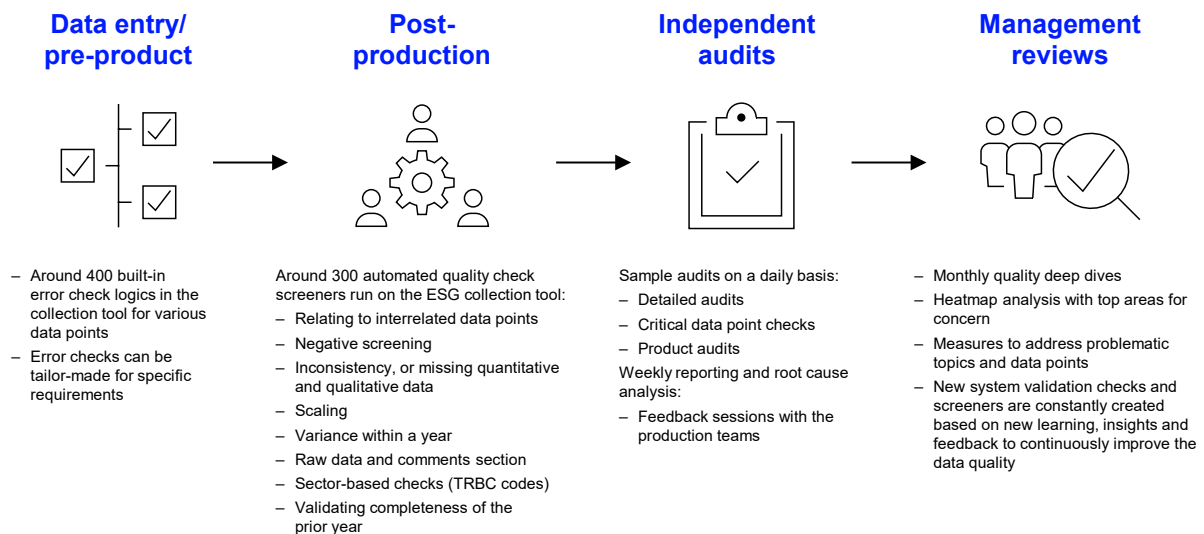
Data entry/ pre-product

– Around 400 built-in error check logics in the collection tool for various data points
– Error checks can be tailor-made for specific requirements

Post-production

Around 300 automated quality check screeners run on the ESG collection tool:
– Relating to interrelated data points
– Negative screening
– Inconsistency, or missing quantitative and qualitative data
– Scaling
– Variance within a year
– Raw data and comments section
– Sector-based checks (TRBC codes)
– Validating completeness of the prior year

Independent audits

Sample audits on a daily basis:
– Detailed audits
– Critical data point checks
– Product audits
Weekly reporting and root cause analysis:
– Feedback sessions with the production teams

Management reviews

– Monthly quality deep dives
– Heatmap analysis with top areas for concern
– Measures to address problematic topics and data points
– New system validation checks and screeners are constantly created based on new learning, insights and feedback to continuously improve the data quality